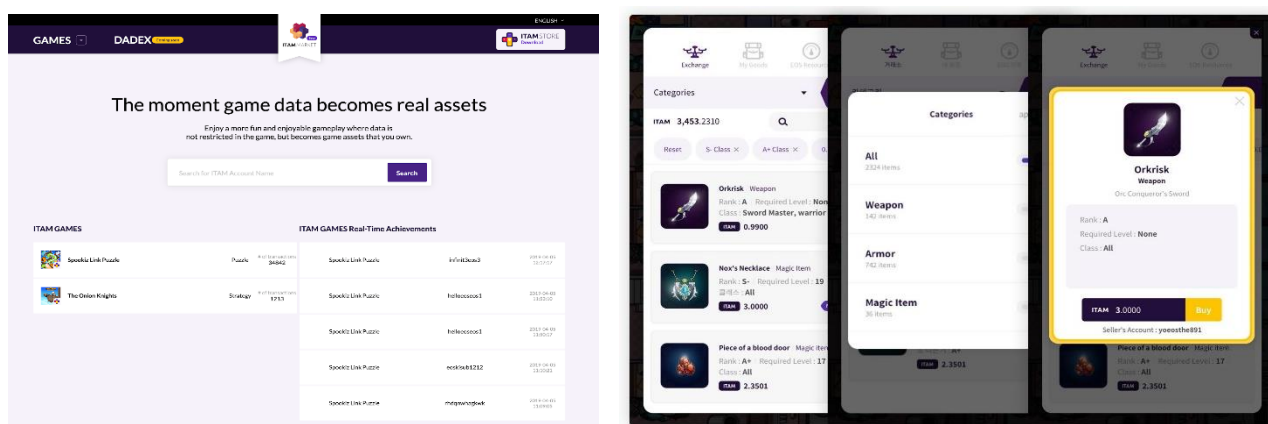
ENGLISH

GAMES

DADEX

ITAM MARKET

ITAM STORE

The moment game data becomes real assets

Enjoy a more fun and enjoyable gameplay where data is not restricted in the game, but becomes game assets that you own.

Search for ITAM Account Name

Search

ITAM GAMES

| | | |
|---|---|---|
| Spookiz Link Puzzle | Puzzle | 34842 |
| The Onion Knights | Strategy | 1213 |

ITAM GAMES Real-Time Achievements

| | |
|---|---|
| Spookiz Link Puzzle | infinit3ess3 |
| Spookiz Link Puzzle | helloeosss1 |
| Spookiz Link Puzzle | helloeosss1 |
| Spookiz Link Puzzle | eoskisub1212 |
| Spookiz Link Puzzle | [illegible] |

Exchange

My Goods

EOS Resource

Categories

ITAM 3,453.2310

Reset

S- Class ×

A+ Class ×

Orkrisk Weapon
Rank : A Required Level : None
Class : Sword Master, warrior
ITAM 0.9900

Nox's Necklace Magic Item
Rank : S- Required Level : 19
Class : All
ITAM 3.0000

Piece of a blood door Magic Item
Rank : A+ Required Level : 17
Class : All
ITAM 2.3501

Categories

All
2324 items

Weapon
142 items

Armor
742 items

Magic Item
36 items

ITAM 2.3501

Exchange

My Goods

EOS Resource

Orkrisk
Weapon
Orc Conqueror's Sword

Rank : A
Required Level : None
Class : All

ITAM 3.0000

Buy

Seller's Account : yoeosthe891

Piece of a blood door Magic Item
Rank : A+ Required Level : 17
Class : All
ITAM 2.3501